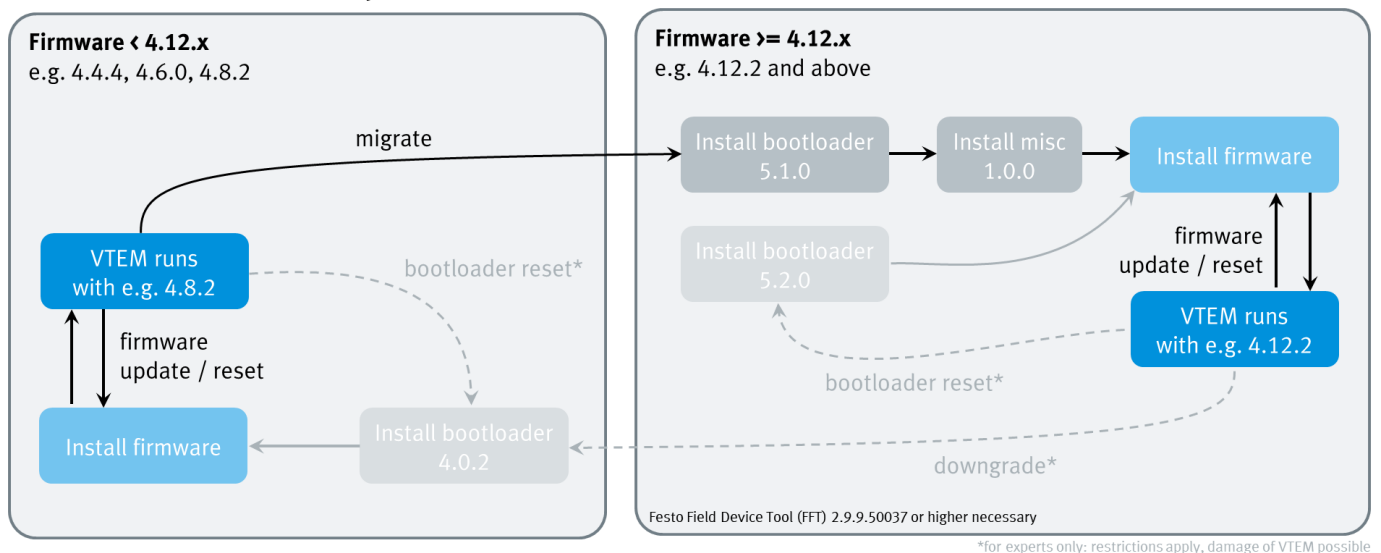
**Firmware < 4.12.x**
e.g. 4.4.4, 4.6.0, 4.8.2

migrate

VTEM runs with e.g. 4.8.2

bootloader reset*

firmware update / reset

Install firmware

Install bootloader 4.0.2

**Firmware >= 4.12.x**
e.g. 4.12.2 and above

Install bootloader 5.1.0

Install misc 1.0.0

Install firmware

Install bootloader 5.2.0

firmware update / reset

VTEM runs with e.g. 4.12.2

bootloader reset*

downgrade*

Festo Field Device Tool (FFT) 2.9.9.50037 or higher necessary

*for experts only: restrictions apply, damage of VTEM possible